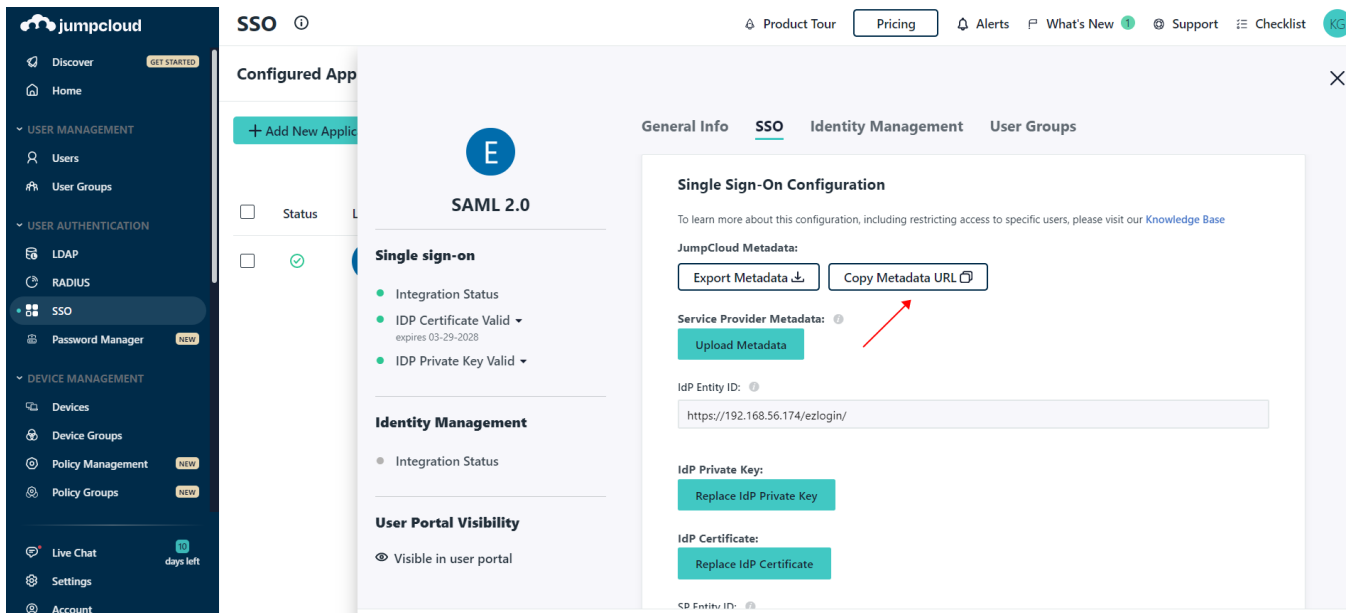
jumpcloud

Discover GET STARTED
Home
USER MANAGEMENT
Users
User Groups
USER AUTHENTICATION
LDAP
RADIUS
SSO
Password Manager NEW
DEVICE MANAGEMENT
Devices
Device Groups
Policy Management NEW
Policy Groups NEW
Live Chat 10 days left
Settings
Account

SSO
Product Tour
Pricing
Alerts
What's New 1
Support
Checklist
KG

Configured App
+ Add New Applic
Status L

E
SAML 2.0

Single sign-on
Integration Status
IDP Certificate Valid
expires 03-29-2028
IDP Private Key Valid

Identity Management
Integration Status

User Portal Visibility
Visible in user portal

General Info SSO Identity Management User Groups

Single Sign-On Configuration
To learn more about this configuration, including restricting access to specific users, please visit our Knowledge Base
JumpCloud Metadata:
Export Metadata
Copy Metadata URL
Service Provider Metadata:
Upload Metadata
IdP Entity ID:
https://192.168.56.174/ezlogin/
IdP Private Key:
Replace IdP Private Key
IdP Certificate:
Replace IdP Certificate
SP Entity ID: